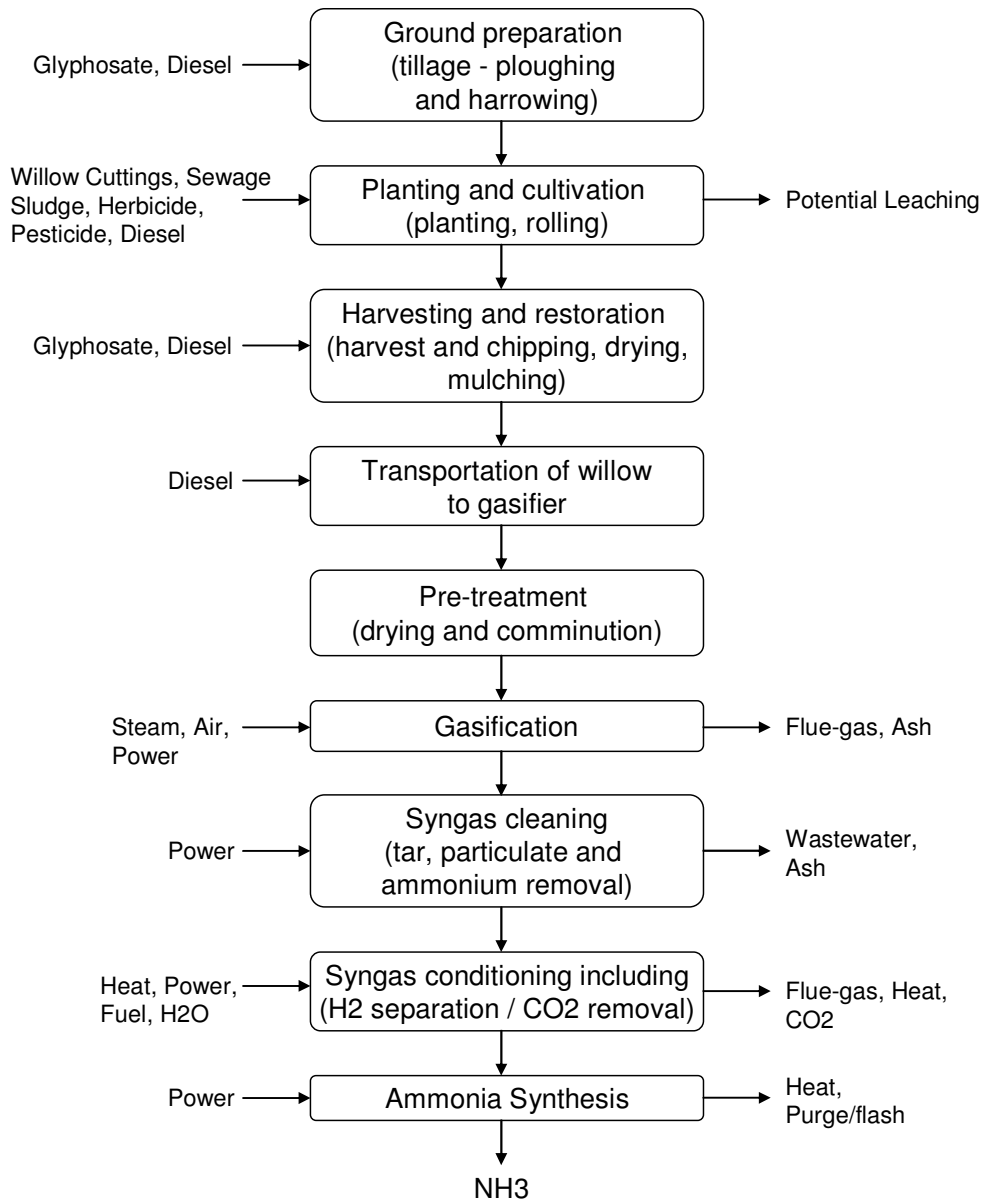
Glyphosate, Diesel

Ground preparation (tillage - ploughing and harrowing)

Willow Cuttings, Sewage Sludge, Herbicide, Pesticide, Diesel

Planting and cultivation (planting, rolling)

Potential Leaching

Glyphosate, Diesel

Harvesting and restoration (harvest and chipping, drying, mulching)

Diesel

Transportation of willow to gasifier

Pre-treatment (drying and comminution)

Steam, Air, Power

Gasification

Flue-gas, Ash

Power

Syngas cleaning (tar, particulate and ammonium removal)

Wastewater, Ash

Heat, Power, Fuel, H2O

Syngas conditioning including (H2 separation / CO2 removal)

Flue-gas, Heat, CO2

Power

Ammonia Synthesis

Heat, Purge/flash

NH3